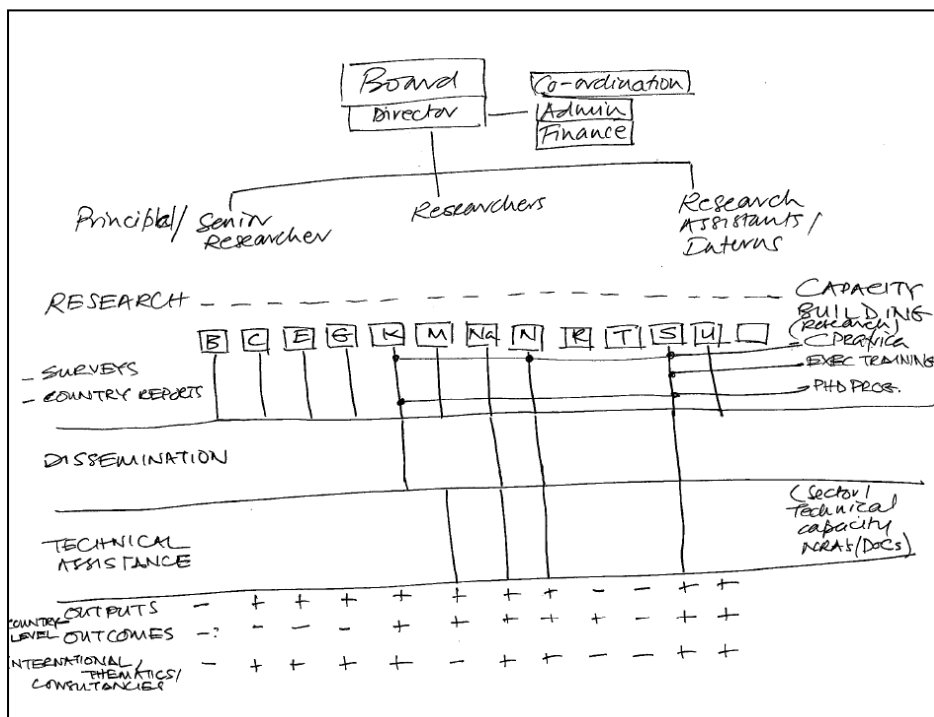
Board
Director
Co-ordination
Admin
Finance

Principal/ Senior Researcher
Researchers
Research Assistants/ Interns

RESEARCH
CAPACITY BUILDING (Research)

B C E G K M Na N R T S U

- SURVEYS
- COUNTRY REPORTS

CPRAfrica
EXEC TRAINING
PHD PROG.

DISSEMINATION

TECHNICAL ASSISTANCE

(Sector/ Technical capacity NRAs/DOCs)

COUNTRY LEVEL OUTPUTS - + + + + + + + - - + +
OUTCOMES -? - - - + + + + + - + +
INTERNATIONAL/ THEMATICS/ CONSULTANCIES - + + + + - + + - - + +